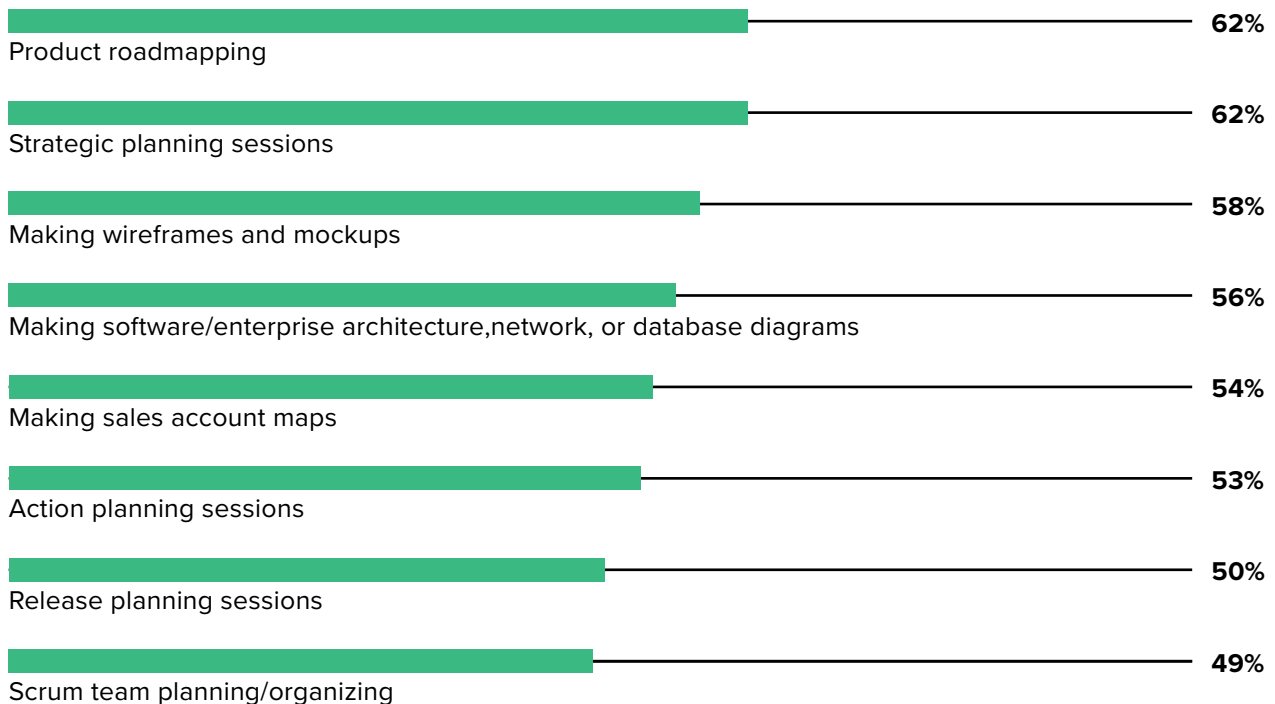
62%
Product roadmapping

62%
Strategic planning sessions

58%
Making wireframes and mockups

56%
Making software/enterprise architecture,network, or database diagrams

54%
Making sales account maps

53%
Action planning sessions

50%
Release planning sessions

49%
Scrum team planning/organizing